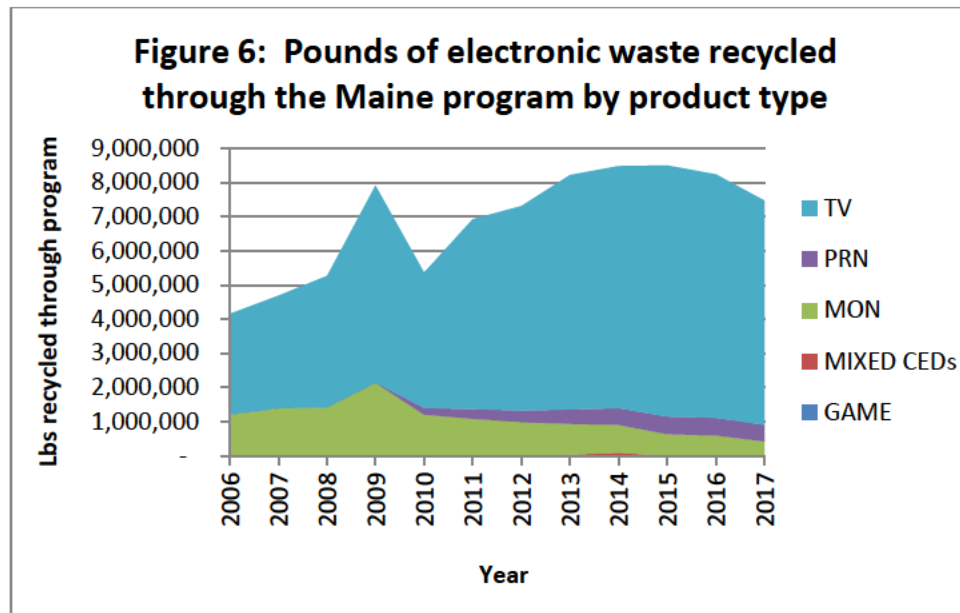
Figure 6: Pounds of electronic waste recycled through the Maine program by product type

Lbs recycled through program

9,000,000
8,000,000
7,000,000
6,000,000
5,000,000
4,000,000
3,000,000
2,000,000
1,000,000
-

2006
2007
2008
2009
2010
2011
2012
2013
2014
2015
2016
2017

Year

TV
PRN
MON
MIXED CEDs
GAME